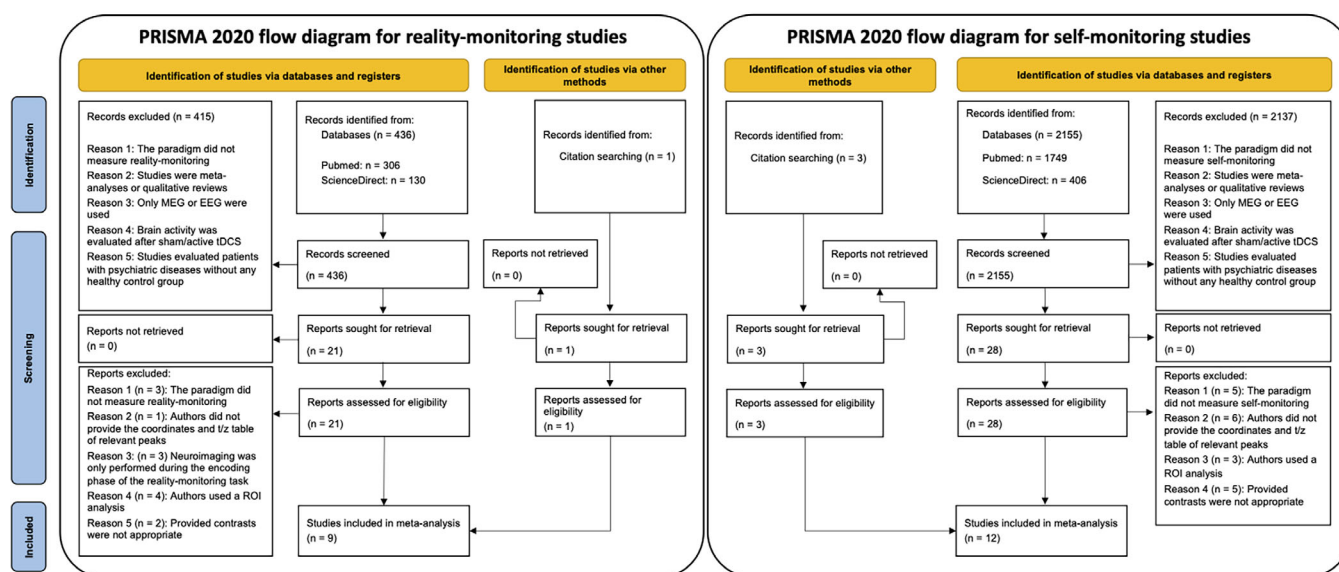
PRISMA 2020 flow diagram for reality-monitoring studies

Identification of studies via databases and registers

Identification of studies via other methods

Identification

Screening

Included

Records excluded (n = 415)

Reason 1: The paradigm did not measure reality-monitoring
Reason 2: Studies were meta-analyses or qualitative reviews
Reason 3: Only MEG or EEG were used
Reason 4: Brain activity was evaluated after sham/active tDCS
Reason 5: Studies evaluated patients with psychiatric diseases without any healthy control group

Records identified from:
Databases (n = 436)

Pubmed: n = 306
ScienceDirect: n = 130

Records identified from:
Citation searching (n = 1)

Records screened
(n = 436)

Reports not retrieved
(n = 0)

Reports not retrieved
(n = 0)

Reports sought for retrieval
(n = 21)

Reports sought for retrieval
(n = 1)

Reports excluded:
Reason 1 (n = 3): The paradigm did not measure reality-monitoring
Reason 2 (n = 1): Authors did not provide the coordinates and t/z table of relevant peaks
Reason 3: (n = 3) Neuroimaging was only performed during the encoding phase of the reality-monitoring task
Reason 4 (n = 4): Authors used a ROI analysis
Reason 5 (n = 2): Provided contrasts were not appropriate

Reports assessed for eligibility
(n = 21)

Reports assessed for eligibility
(n = 1)

Studies included in meta-analysis
(n = 9)

PRISMA 2020 flow diagram for self-monitoring studies

Identification of studies via other methods

Identification of studies via databases and registers

Records identified from:
Citation searching (n = 3)

Records identified from:
Databases (n = 2155)
Pubmed: n = 1749
ScienceDirect: n = 406

Records excluded (n = 2137)

Reason 1: The paradigm did not measure self-monitoring
Reason 2: Studies were meta-analyses or qualitative reviews
Reason 3: Only MEG or EEG were used
Reason 4: Brain activity was evaluated after sham/active tDCS
Reason 5: Studies evaluated patients with psychiatric diseases without any healthy control group

Reports not retrieved
(n = 0)

Records screened
(n = 2155)

Reports sought for retrieval
(n = 3)

Reports sought for retrieval
(n = 28)

Reports not retrieved
(n = 0)

Reports assessed for eligibility
(n = 3)

Reports assessed for eligibility
(n = 28)

Reports excluded:
Reason 1 (n = 5): The paradigm did not measure self-monitoring
Reason 2 (n = 6): Authors did not provide the coordinates and t/z table of relevant peaks
Reason 3 (n = 3): Authors used a ROI analysis
Reason 4 (n = 5): Provided contrasts were not appropriate

Studies included in meta-analysis
(n = 12)